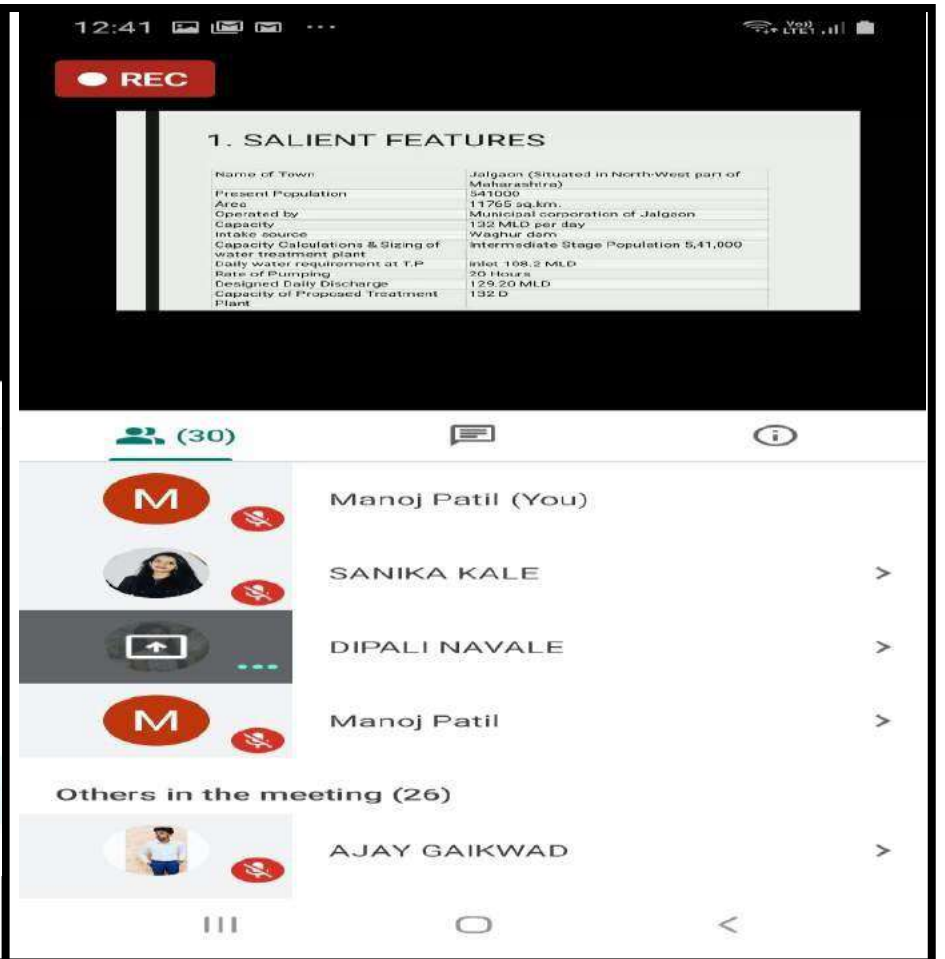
12:41

REC

1. SALIENT FEATURES

| Name of Town | Jalgaon (Situated in North-West part of Maharashtra) |
|---|---|
| Present Population | 541000 |
| Area | 11765 sq.km. |
| Operated by | Municipal corporation of Jalgaon |
| Capacity | 132 MLD per day |
| Intake source | Waghur dam |
| Capacity Calculations & Sizing of water treatment plant | Intermediate Stage Population 5,41,000 |
| Daily water requirement at T.P | inlet 108.2 MLD |
| Rate of Pumping | 20 Hours |
| Designed Daily Discharge | 129.20 MLD |
| Capacity of Proposed Treatment Plant | 132 D |

(30)

M Manoj Patil (You)

SANIKA KALE >

DIPALI NAVALE >

M Manoj Patil >

Others in the meeting (26)

AJAY GAIKWAD >